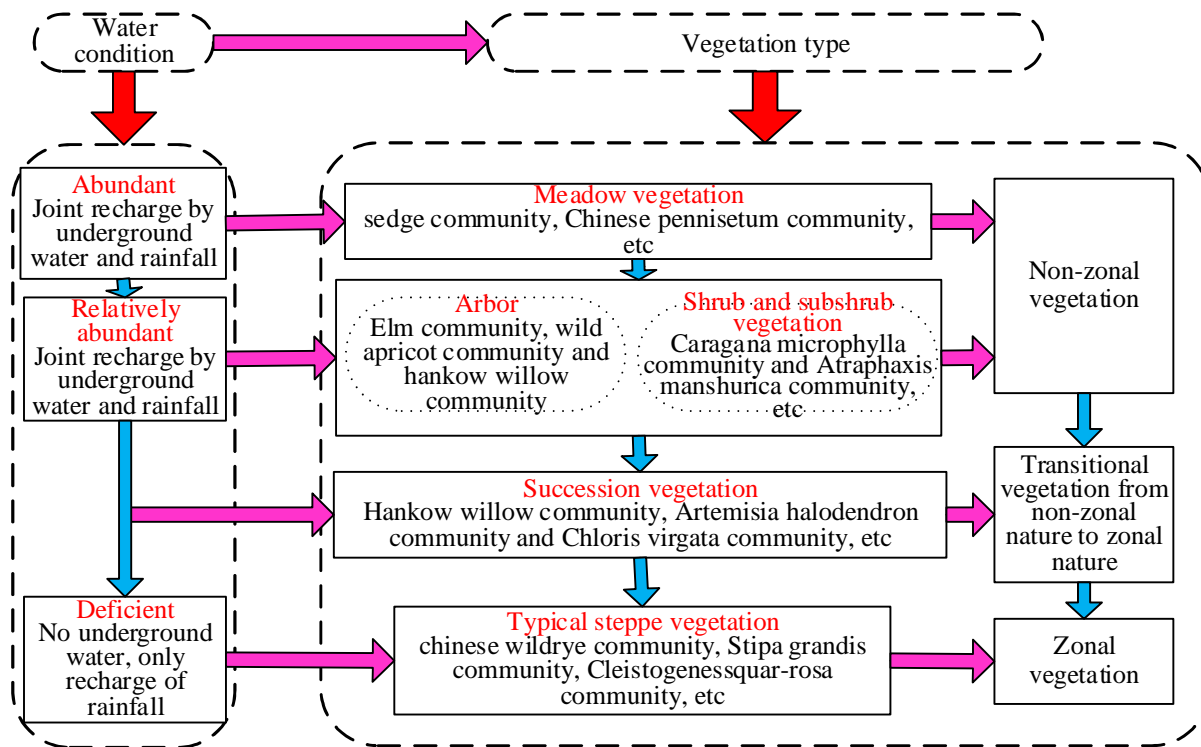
Water condition

Vegetation type

Abundant
Joint recharge by underground water and rainfall

Relatively abundant
Joint recharge by underground water and rainfall

Deficient
No underground water, only recharge of rainfall

Meadow vegetation
sedge community, Chinese pennisetum community, etc

Arbor
Elm community, wild apricot community and hankow willow community

Shrub and subshrub vegetation
Caragana microphylla community and Atraphaxis manshurica community, etc

Succession vegetation
Hankow willow community, Artemisia halodendron community and Chloris virgata community, etc

Typical steppe vegetation
chinese wildrye community, Stipa grandis community, Cleistogenessquar-rosa community, etc

Non-zonal vegetation

Transitional vegetation from non-zonal nature to zonal nature

Zonal vegetation